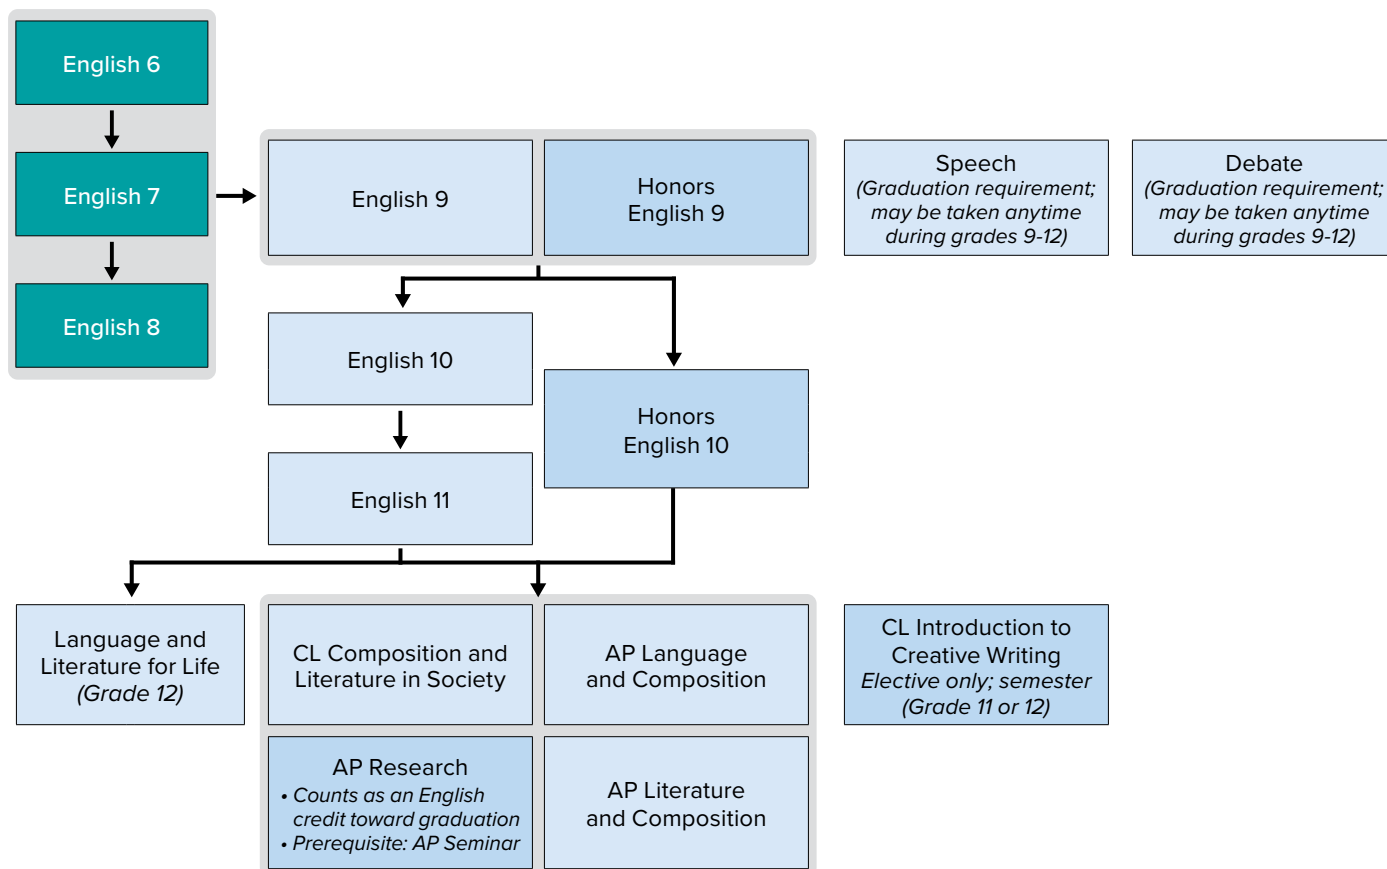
English 6

English 7

English 8

English 9

Honors English 9

Speech
(Graduation requirement; may be taken anytime during grades 9-12)

Debate
(Graduation requirement; may be taken anytime during grades 9-12)

English 10

Honors English 10

English 11

Language and Literature for Life
(Grade 12)

CL Composition and Literature in Society

AP Language and Composition

CL Introduction to Creative Writing
Elective only; semester
(Grade 11 or 12)

AP Research
• Counts as an English credit toward graduation
• Prerequisite: AP Seminar

AP Literature and Composition